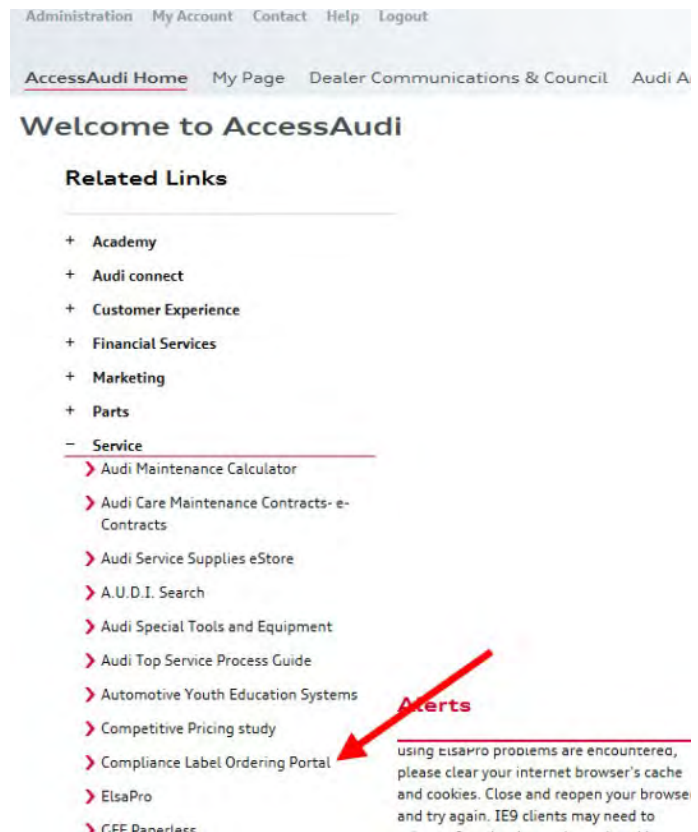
Administration My Account Contact Help Logout

AccessAudi Home My Page Dealer Communications & Council Audi A

Welcome to AccessAudi

Related Links

+ Academy
+ Audi connect
+ Customer Experience
+ Financial Services
+ Marketing
+ Parts
− Service

Audi Maintenance Calculator
Audi Care Maintenance Contracts- e-Contracts
Audi Service Supplies eStore
A.U.D.I. Search
Audi Special Tools and Equipment
Audi Top Service Process Guide
Automotive Youth Education Systems
Competitive Pricing study
Compliance Label Ordering Portal
ElsaPro
CFF Paperless

Alerts

using ElsaPro problems are encountered, please clear your internet browser's cache and cookies. Close and reopen your browser and try again. IE9 clients may need to